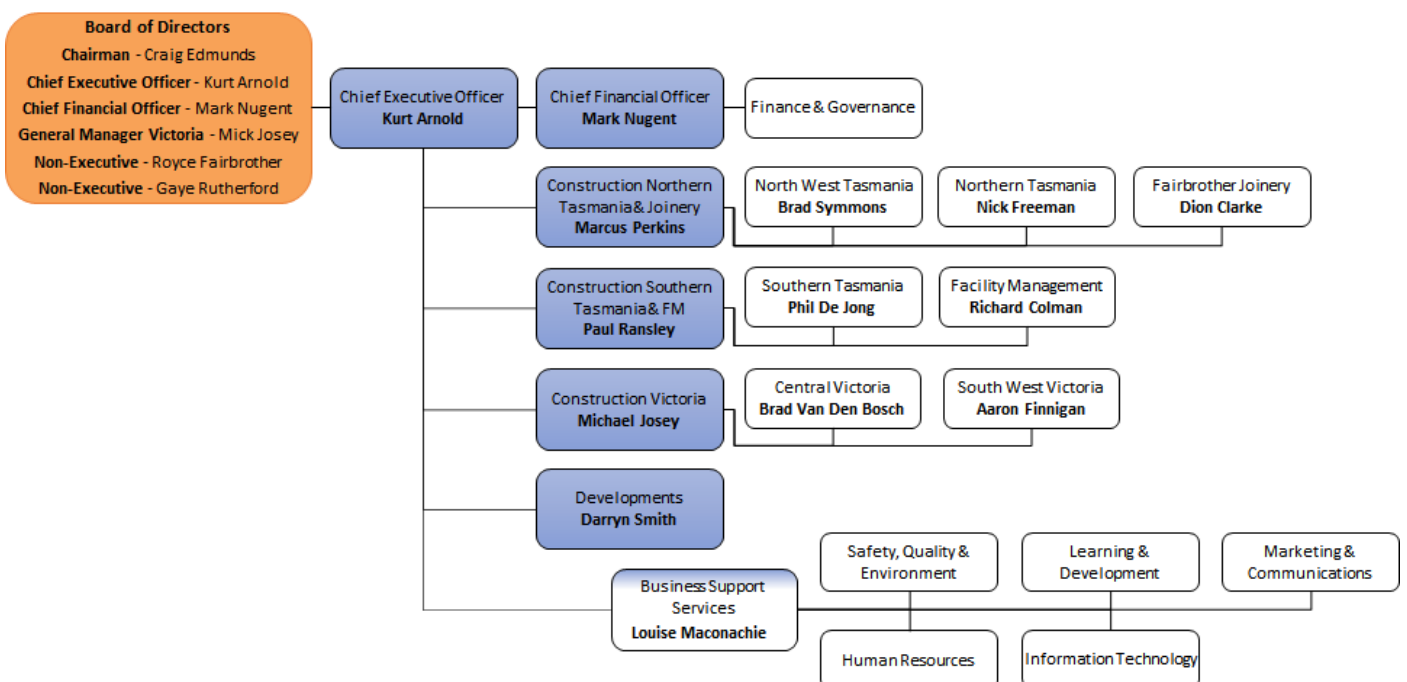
Board of Directors
Chairman - Craig Edmunds
Chief Executive Officer - Kurt Arnold
Chief Financial Officer - Mark Nugent
General Manager Victoria - Mick Josey
Non-Executive - Royce Fairbrother
Non-Executive - Gaye Rutherford

Chief Executive Officer
Kurt Arnold

Chief Financial Officer
Mark Nugent

Finance & Governance

Construction Northern Tasmania & Joinery
Marcus Perkins

North West Tasmania
Brad Symmons

Northern Tasmania
Nick Freeman

Fairbrother Joinery
Dion Clarke

Construction Southern Tasmania & FM
Paul Ransley

Southern Tasmania
Phil De Jong

Facility Management
Richard Colman

Construction Victoria
Michael Josey

Central Victoria
Brad Van Den Bosch

South West Victoria
Aaron Finnigan

Developments
Darryn Smith

Business Support Services
Louise Maconachie

Safety, Quality & Environment

Learning & Development

Marketing & Communications

Human Resources

Information Technology